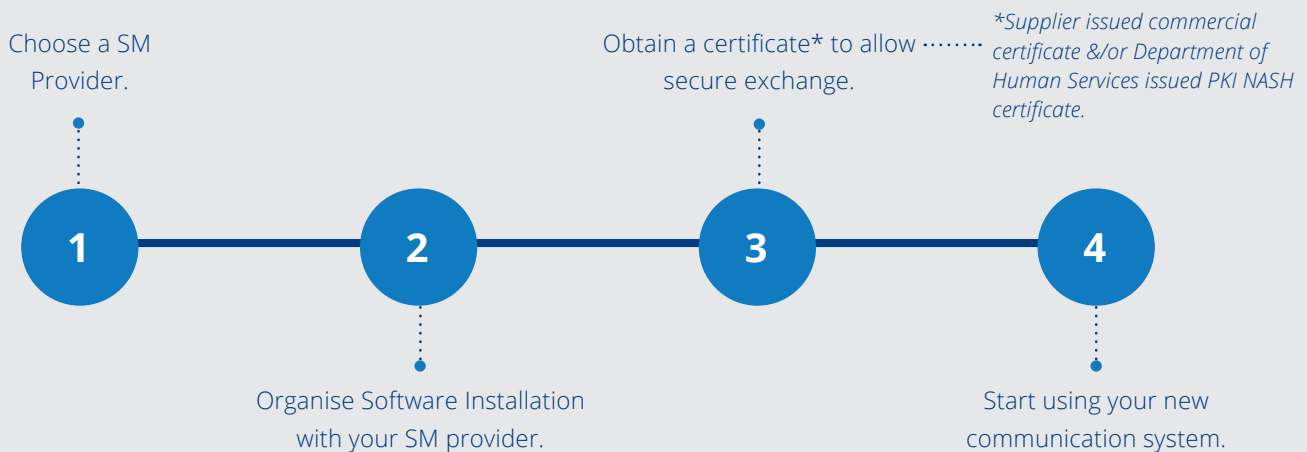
Choose a SM Provider.

Obtain a certificate* to allow secure exchange.

*Supplier issued commercial certificate &/or Department of Human Services issued PKI NASH certificate.

1

2

3

4

Organise Software Installation with your SM provider.

Start using your new communication system.